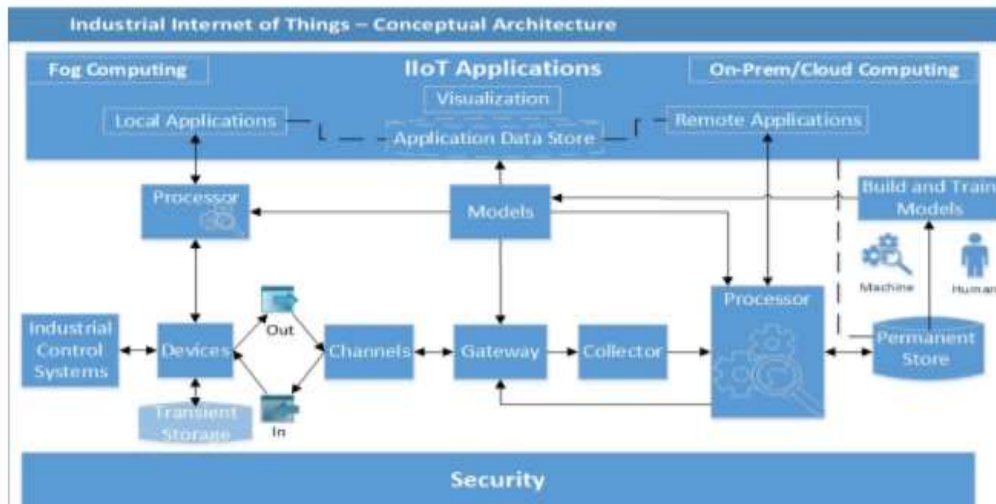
Industrial Internet of Things – Conceptual Architecture

Fog Computing

IIoT Applications

On-Prem/Cloud Computing

Visualization

Local Applications

Application Data Store

Remote Applications

Processor

Models

Build and Train Models

Machine

Human

Processor

Industrial Control Systems

Devices

Out

Channels

Gateway

Collector

Permanent Store

Transient Storage

In

Security